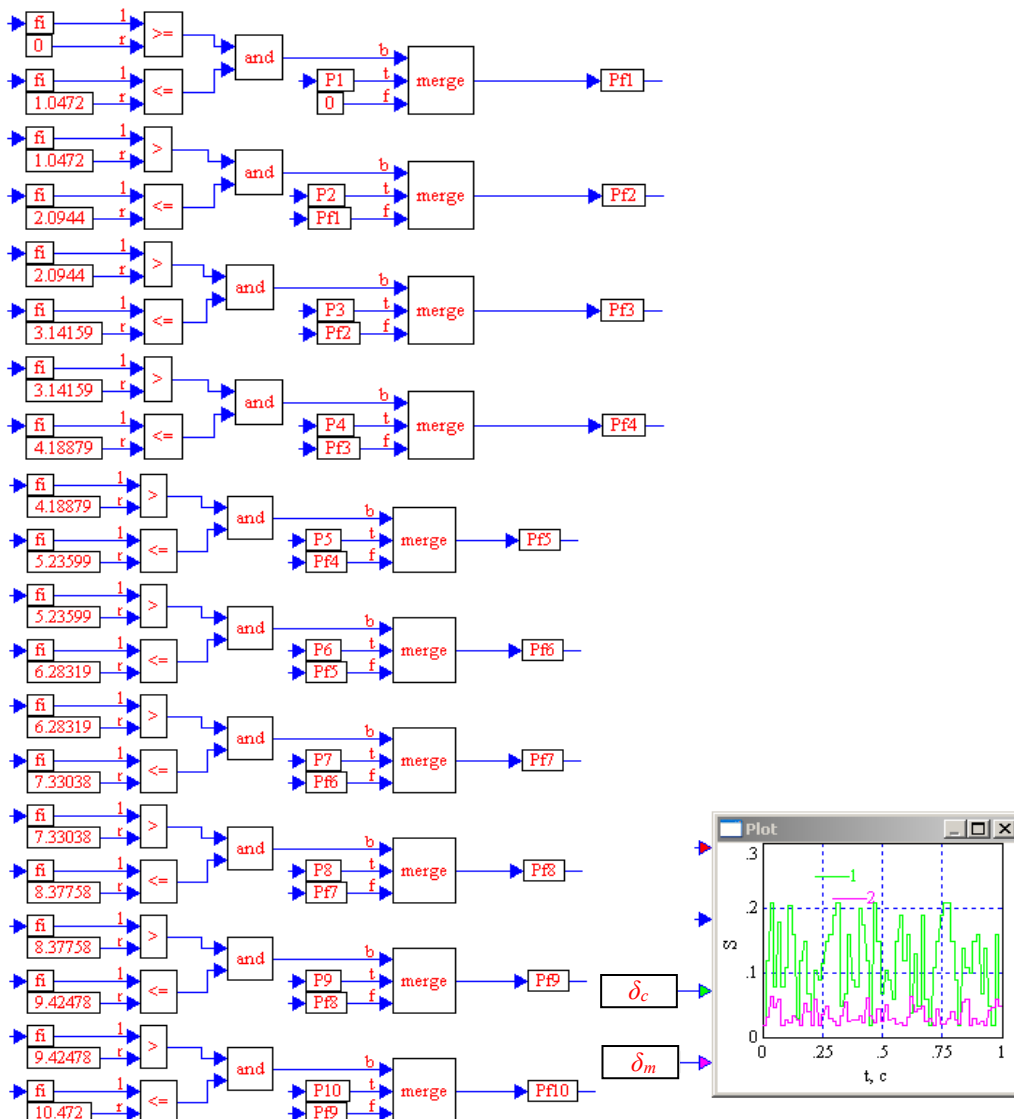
fi
0
1
r
>=
fi
1.0472
1
r
<=
and
b
P1
t
0
f
merge
Pf1

fi
1.0472
1
r
>
fi
2.0944
1
r
<=
and
b
P2
t
Pf1
f
merge
Pf2

fi
2.0944
1
r
>
fi
3.14159
1
r
<=
and
b
P3
t
Pf2
f
merge
Pf3

fi
3.14159
1
r
>
fi
4.18879
1
r
<=
and
b
P4
t
Pf3
f
merge
Pf4

fi
4.18879
1
r
>
fi
5.23599
1
r
<=
and
b
P5
t
Pf4
f
merge
Pf5

fi
5.23599
1
r
>
fi
6.28319
1
r
<=
and
b
P6
t
Pf5
f
merge
Pf6

fi
6.28319
1
r
>
fi
7.33038
1
r
<=
and
b
P7
t
Pf6
f
merge
Pf7

fi
7.33038
1
r
>
fi
8.37758
1
r
<=
and
b
P8
t
Pf7
f
merge
Pf8

fi
8.37758
1
r
>
fi
9.42478
1
r
<=
and
b
P9
t
Pf8
f
merge
Pf9

fi
9.42478
1
r
>
fi
10.472
1
r
<=
and
b
P10
t
Pf9
f
merge
Pf10

$\delta_c$
$\delta_m$

Plot
.3
.2
.1
0
1
2
S
0
.25
.5
.75
1
t, c